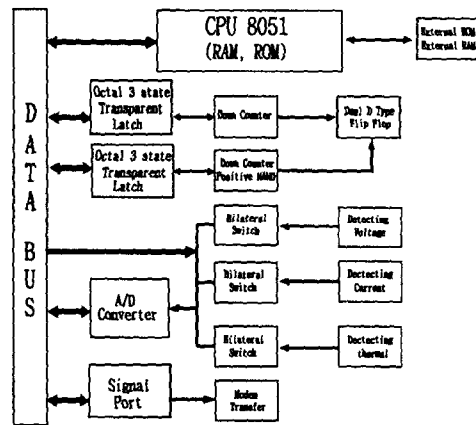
DATA BUS

CPU 8051
(RAM, ROM)

External ROM
External RAM

Octal 3 state Transparent Latch

Down Counter

Dual D Type Flip Flop

Octal 3 state Transparent Latch

Down Counter Positive NAND

Bilateral Switch

Detecting Voltage

Bilateral Switch

Dectecting Current

A/D Converter

Bilateral Switch

Dectecting thermal

Signal Port

Modem Transfer